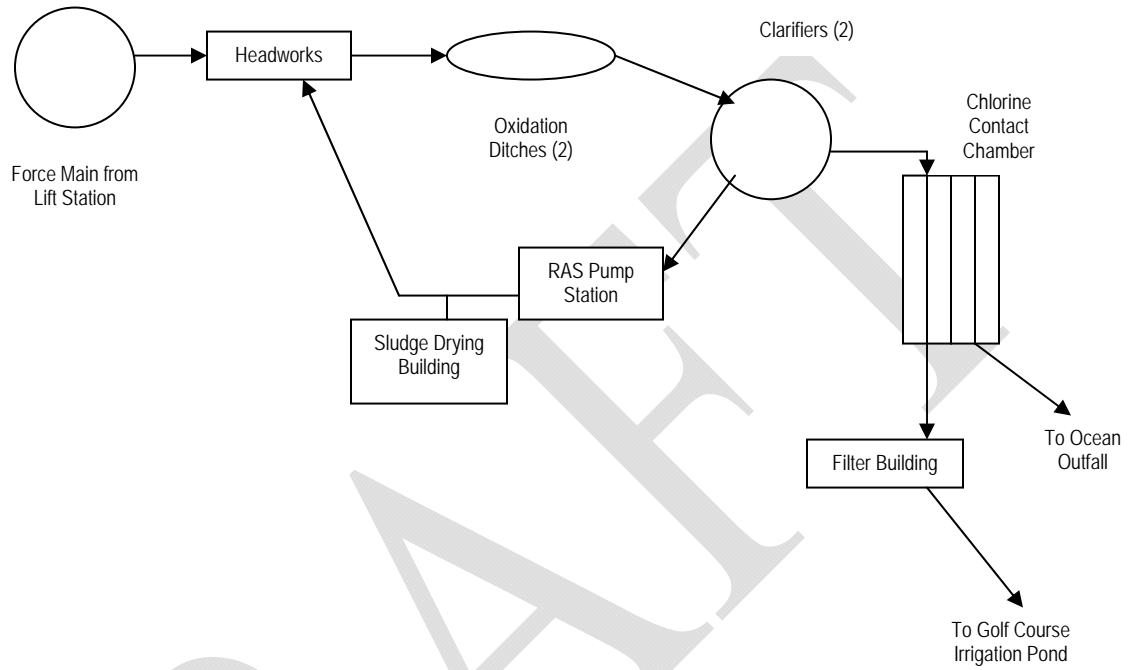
Headworks

Clarifiers (2)

Chlorine Contact Chamber

Oxidation Ditches (2)

Force Main from Lift Station

RAS Pump Station

Sludge Drying Building

Filter Building

To Ocean Outfall

To Golf Course Irrigation Pond

DRAFT